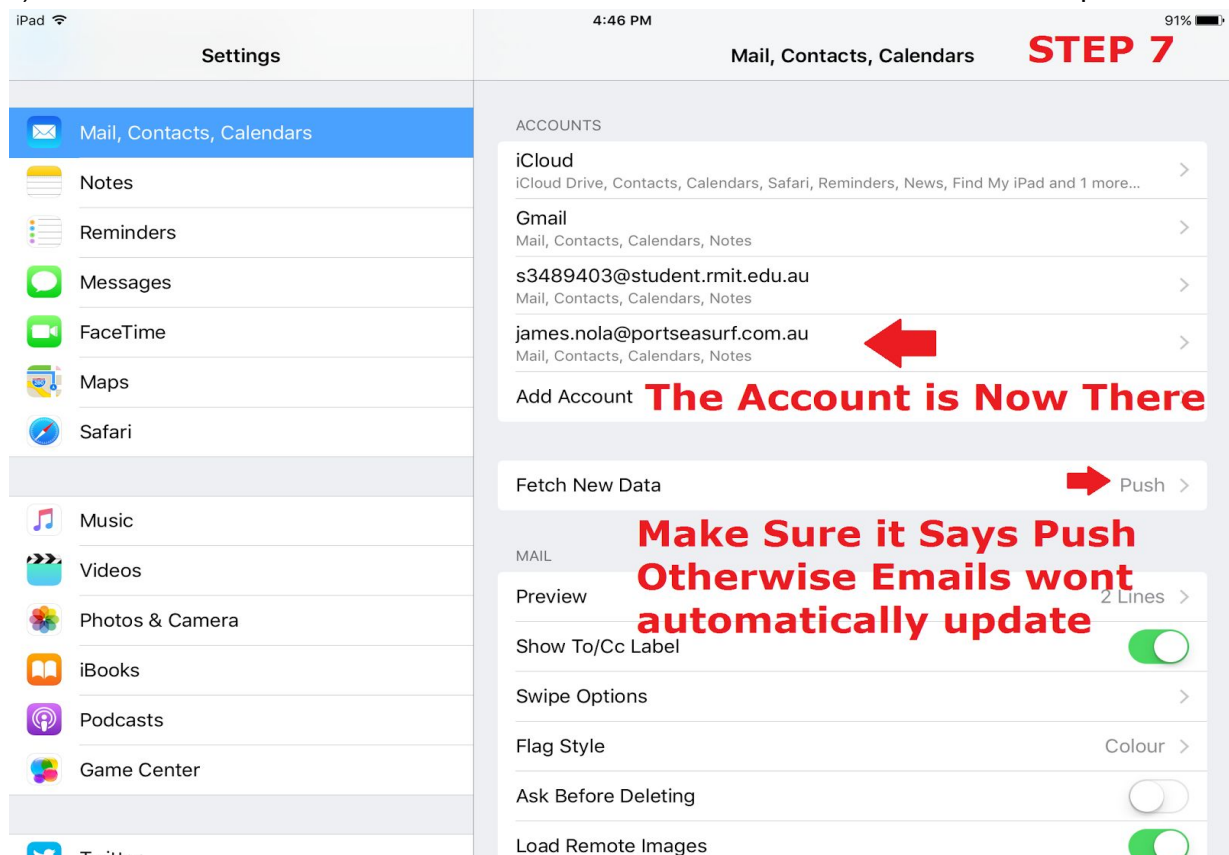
iPad
4:46 PM
91%

Settings

Mail, Contacts, Calendars
Notes
Reminders
Messages
FaceTime
Maps
Safari

Music
Videos
Photos & Camera
iBooks
Podcasts
Game Center

Mail, Contacts, Calendars

STEP 7

ACCOUNTS

iCloud
iCloud Drive, Contacts, Calendars, Safari, Reminders, News, Find My iPad and 1 more...

Gmail
Mail, Contacts, Calendars, Notes

s3489403@student.rmit.edu.au
Mail, Contacts, Calendars, Notes

james.nola@portseasurf.com.au
Mail, Contacts, Calendars, Notes

Add Account

The Account is Now There

Fetch New Data
Push

Make Sure it Says Push Otherwise Emails wont automatically update

MAIL

Preview
2 Lines

Show To/Cc Label

Swipe Options

Flag Style
Colour

Ask Before Deleting

Load Remote Images